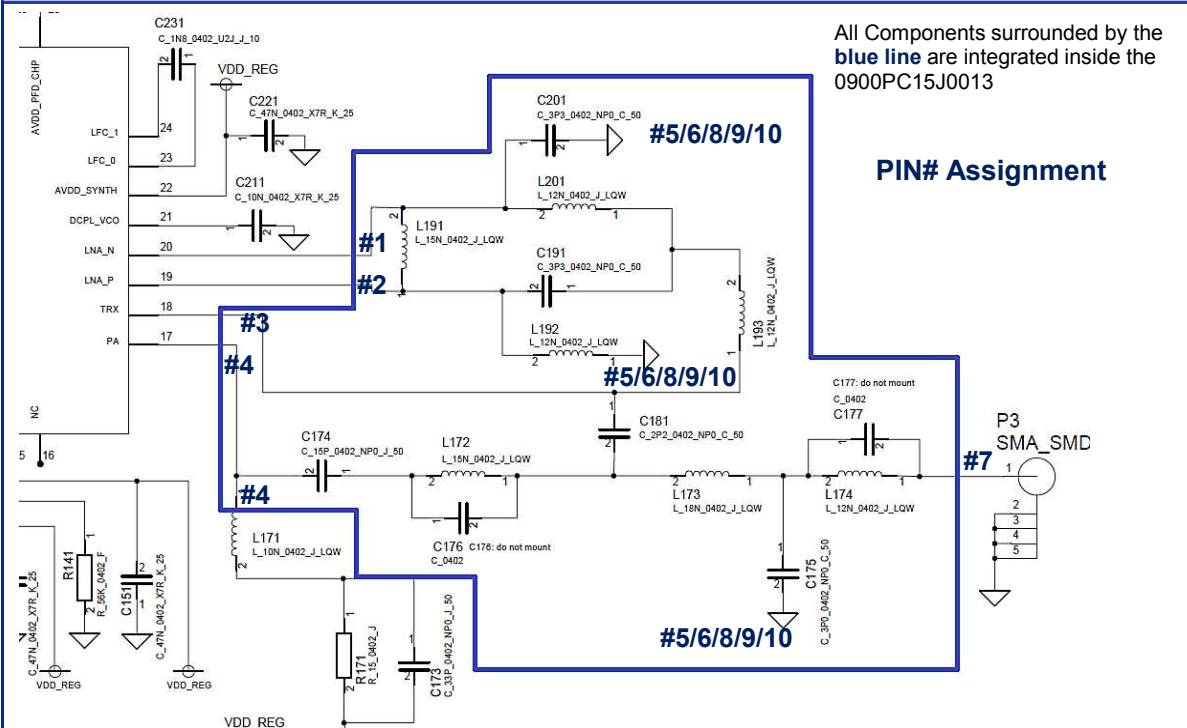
All Components surrounded by the **blue line** are integrated inside the 0900PC15J0013

PIN# Assignment

C231
C_1N8_0402_U2J_J_10
VDD_REG
AVDD_PFD_CHP
LFC_1 24
LFC_0 23
AVDD_SYNTH 22
DCPL_VCO 21
LNA_N 20
LNA_P 19
TRX 18
PA 17
NC
5 16

C221
C_47N_0402_X7R_K_25
C211
C_10N_0402_X7R_K_25
C201
C_3P3_0402_NP0_C_50
#5/6/8/9/10
L201
L_12N_0402_J_LQW
L191
L_15N_0402_J_LQW
#1
C191
C_3P3_0402_NP0_C_50
#2
L193
L_12N_0402_J_LQW
#3
L192
L_12N_0402_J_LQW
#4
#5/6/8/9/10
C177: do not mount
C_0402
C177
C181
C_2P2_0402_NP0_C_50
P3
SMA_SMD
C174
C_15P_0402_NP0_J_50
L172
L_15N_0402_J_LQW
#7
L173
L_18N_0402_J_LQW
L174
L_12N_0402_J_LQW
#4
L171
L_10N_0402_J_LQW
C176 C176: do not mount
C_0402
C175
C_3P0_0402_NP0_C_50
#5/6/8/9/10
R141
R_56K_0402_F
C151
C_47N_0402_X7R_K_25
C_47N_0402_X7R_K_25
VDD_REG
VDD_REG
R171
R_15_0402_J
C173
C_33P_0402_NP0_J_50
VDD_REG